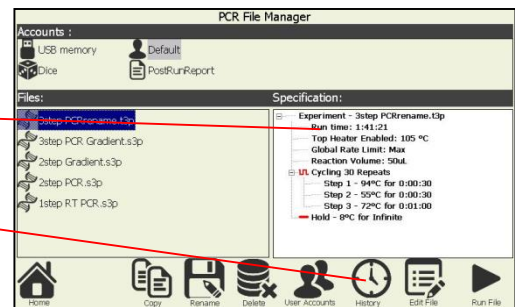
PCR File Manager

Accounts :

USB memory

Default

Dice

PostRunReport

Files:

3step PCRrename.t3p

3step PCR Gradient.s3p

2step Gradient.s3p

2step PCR.s3p

1step RT PCR.s3p

Specification:

Experiment - 3step PCRrename.t3p
Run time: 1:41:21
Top Heater Enabled: 105 ºC
Global Rate Limit: Max
Reaction Volume: 50uL
Cycling 30 Repeats
Step 1 - 94ºC for 0:00:30
Step 2 - 55ºC for 0:00:30
Step 3 - 72ºC for 0:01:00
Hold - 8ºC for Infinite

Home

Copy

Rename

Delete

User Accounts

History

Edit File

Run File